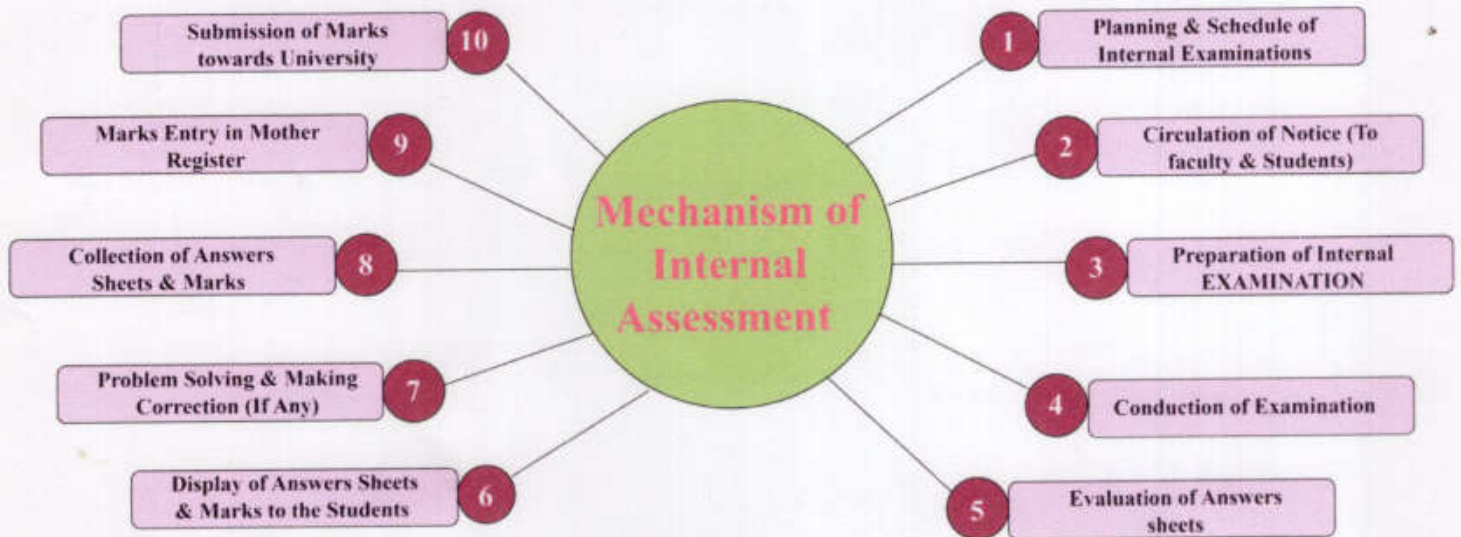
Mechanism of Internal Assessment

1 Planning & Schedule of Internal Examinations

2 Circulation of Notice (To faculty & Students)

3 Preparation of Internal EXAMINATION

4 Conduction of Examination

5 Evaluation of Answers sheets

6 Display of Answers Sheets & Marks to the Students

7 Problem Solving & Making Correction (If Any)

8 Collection of Answers Sheets & Marks

9 Marks Entry in Mother Register

10 Submission of Marks towards University